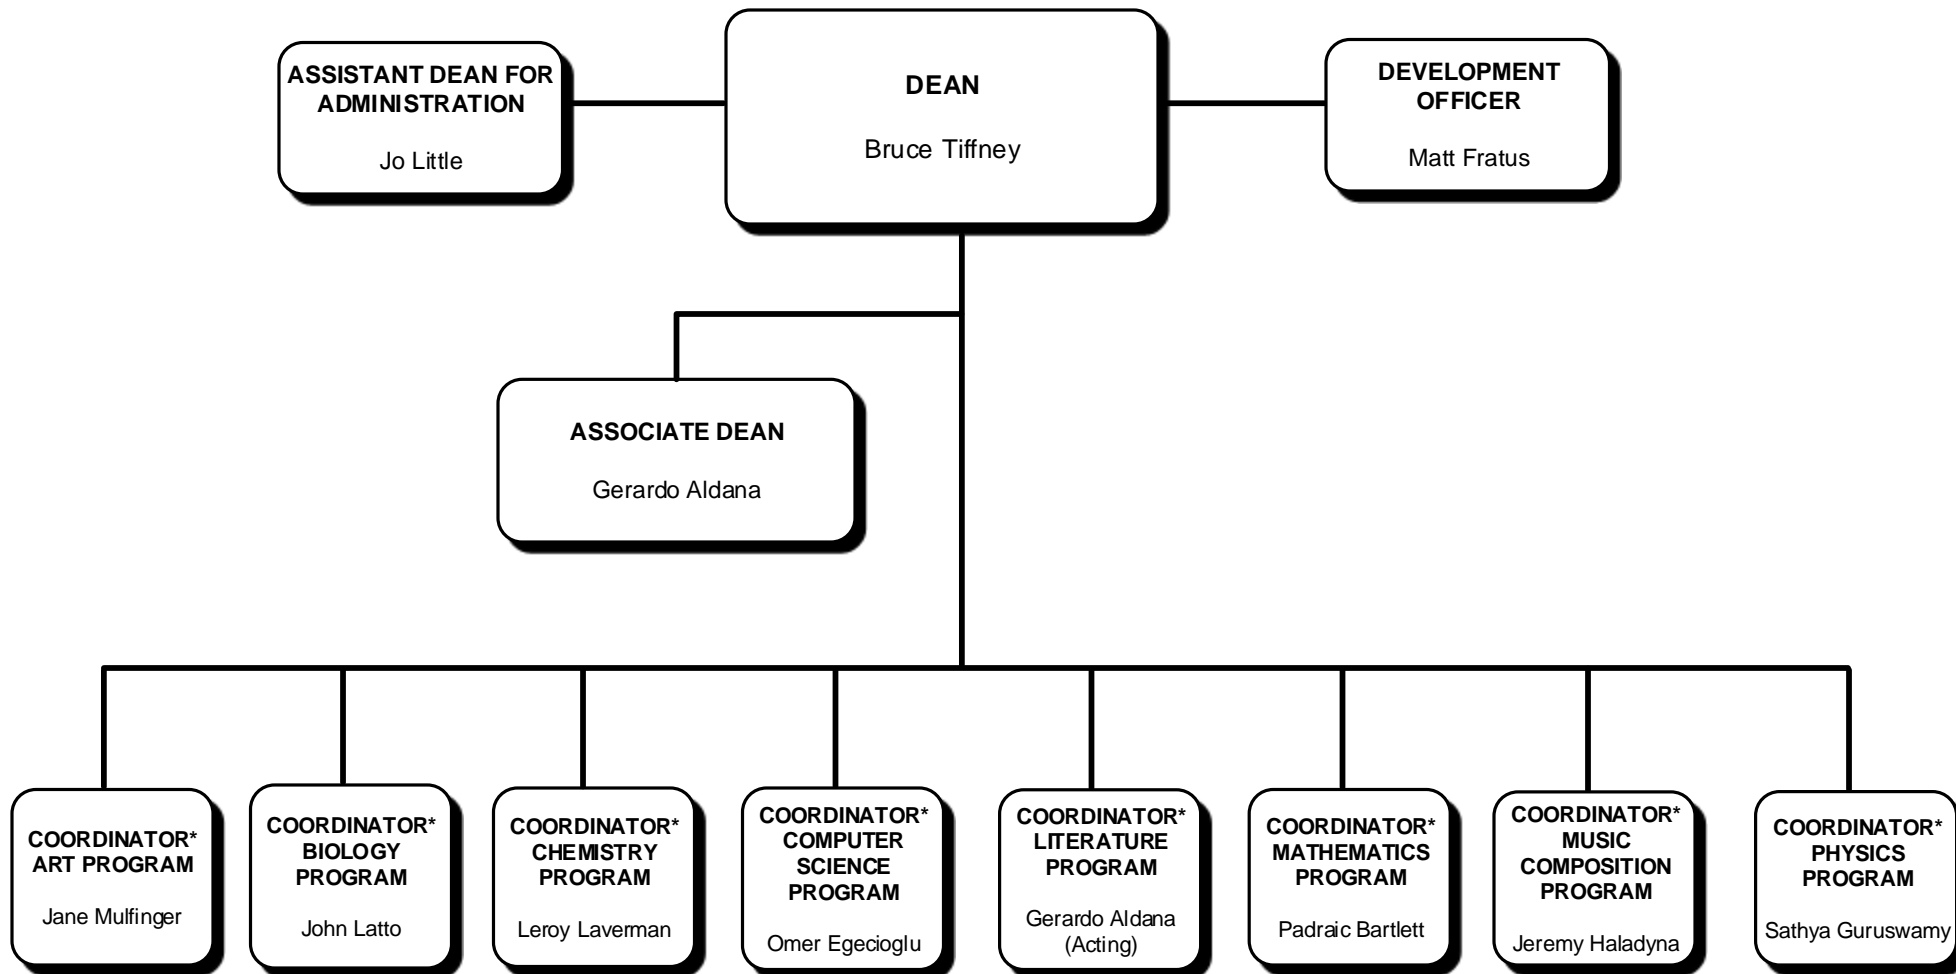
ASSISTANT DEAN FOR ADMINISTRATION

Jo Little

DEAN

Bruce Tiffney

DEVELOPMENT OFFICER

Matt Fratus

ASSOCIATE DEAN

Gerardo Aldana

COORDINATOR* ART PROGRAM

Jane Mulfinger

COORDINATOR* BIOLOGY PROGRAM

John Latto

COORDINATOR* CHEMISTRY PROGRAM

Leroy Laverman

COORDINATOR* COMPUTER SCIENCE PROGRAM

Omer Egecioglu

COORDINATOR* LITERATURE PROGRAM

Gerardo Aldana (Acting)

COORDINATOR* MATHEMATICS PROGRAM

Padraic Bartlett

COORDINATOR* MUSIC COMPOSITION PROGRAM

Jeremy Haladyna

COORDINATOR* PHYSICS PROGRAM

Sathya Guruswamy